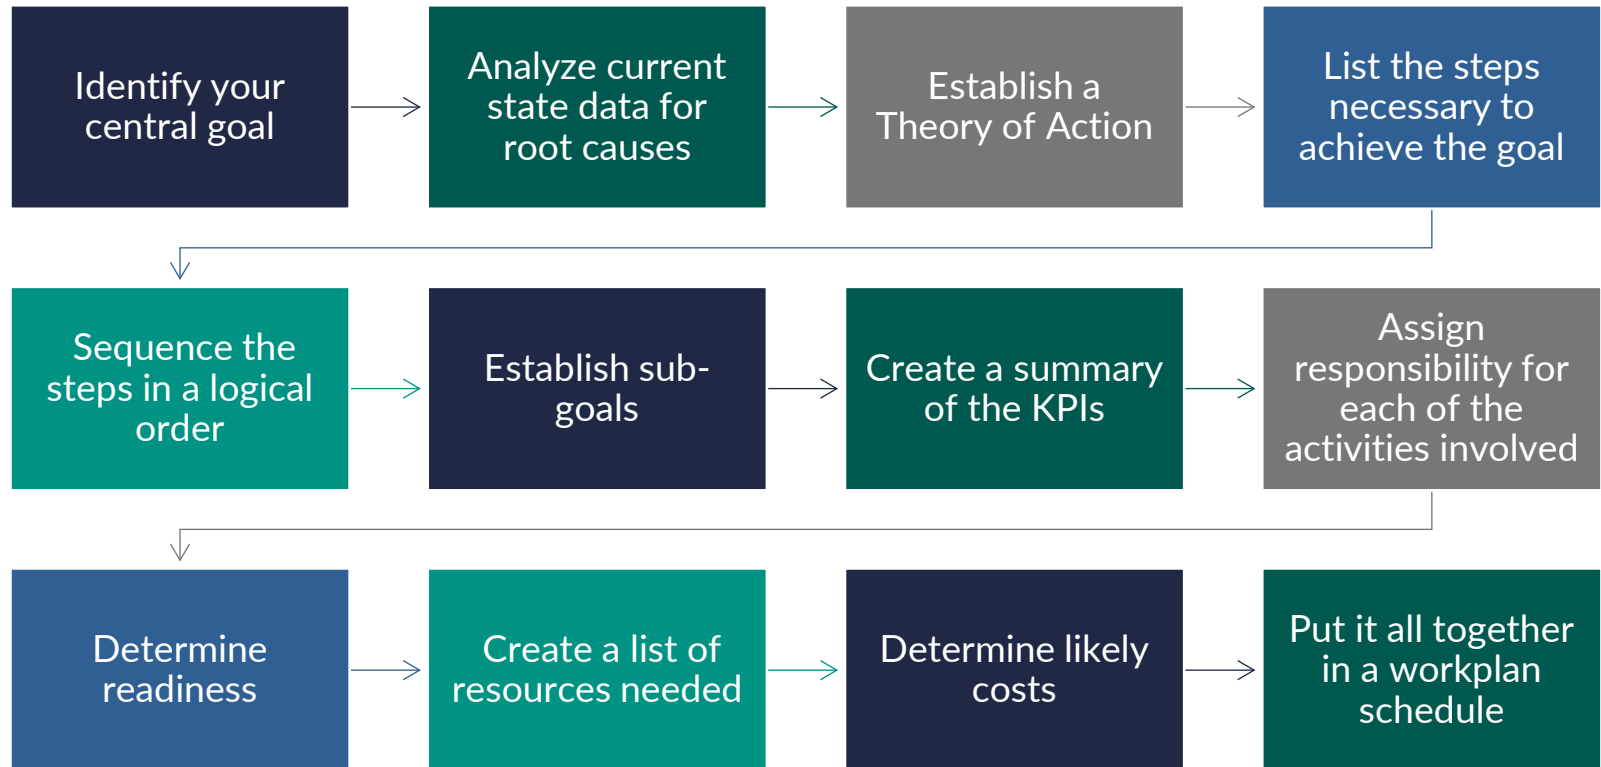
Identify your central goal

Analyze current state data for root causes

Establish a Theory of Action

List the steps necessary to achieve the goal

Sequence the steps in a logical order

Establish sub-goals

Create a summary of the KPIs

Assign responsibility for each of the activities involved

Determine readiness

Create a list of resources needed

Determine likely costs

Put it all together in a workplan schedule